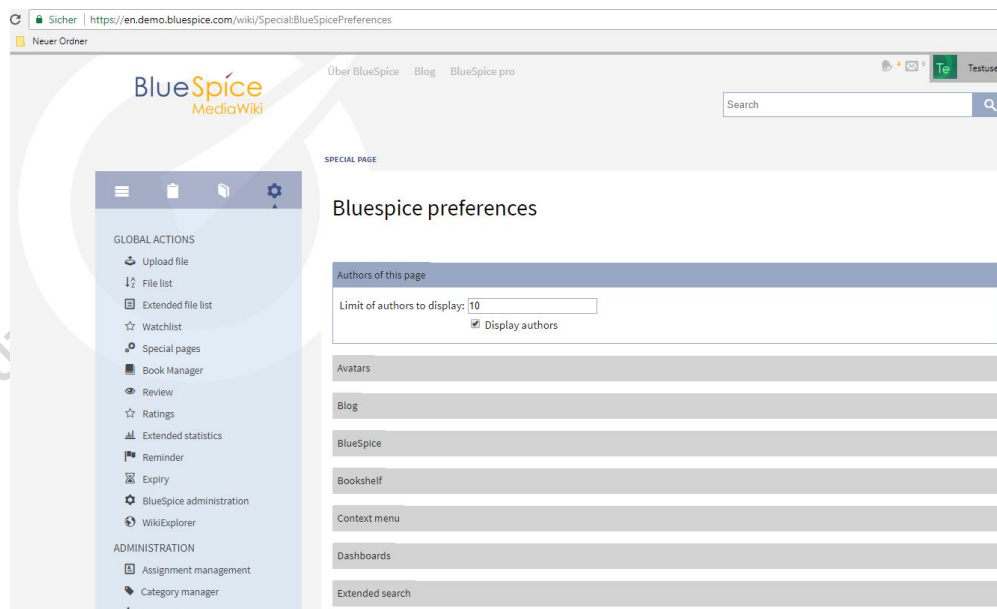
Sicher | https://en.demo.bluespice.com/wiki/Special:BlueSpicePreferences

Neuer Ordner

BlueSpice MediaWiki

Über BlueSpice Blog BlueSpice pro

Te Testuse

Search

SPECIAL PAGE

GLOBAL ACTIONS

Upload file

File list

Extended file list

Watchlist

Special pages

Book Manager

Review

Ratings

Extended statistics

Reminder

Expiry

BlueSpice administration

WikiExplorer

ADMINISTRATION

Assignment management

Category manager

Bluespice preferences

Authors of this page

Limit of authors to display: 10

Display authors

Avatars

Blog

BlueSpice

Bookshelf

Context menu

Dashboards

Extended search